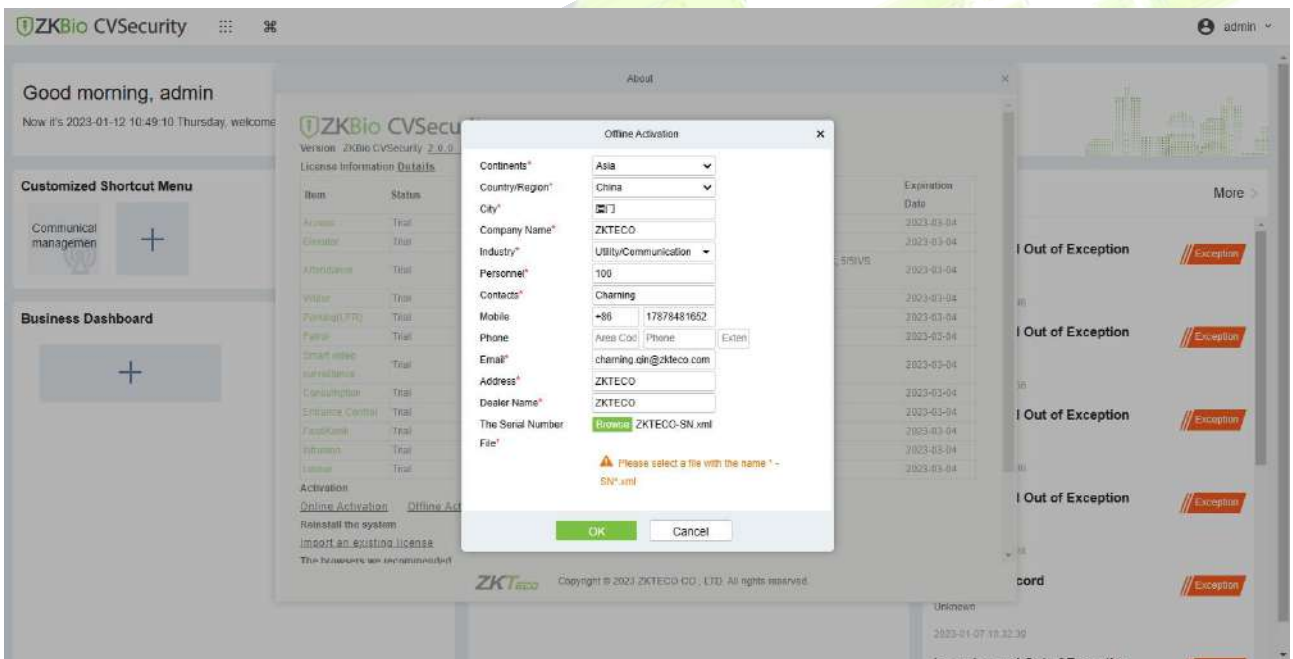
ZKBio CVSecurity

admin

Good morning, admin
Now it's 2023-01-12 10:49:10 Thursday, welcome

Customized Shortcut Menu

Communical managemen

+

Business Dashboard

+

About

ZKBio CVSecu
Version ZKBio CVSecurity 2.0.0
License Information Details

| Item | Status |
|---|---|
| Access | Trial |
| Elevator | Trial |
| Attendance | Trial |
| Visitor | Trial |
| Parking(LPR) | Trial |
| Patrol | Trial |
| Smart video surveillance | Trial |
| Consumption | Trial |
| Entrance Control | Trial |
| FaceKiosk | Trial |
| Intrusion | Trial |
| Locker | Trial |

Activation
Online Activation Offline Ac
Reinstall the system
Import an existing license
The browsers we recommended

Expiration Date
2023-03-04
2023-03-04
2023-03-04
2023-03-04
2023-03-04
2023-03-04
2023-03-04
2023-03-04
2023-03-04
2023-03-04
2023-03-04
2023-03-04

5/5IVS

ZKTeco Copyright © 2023 ZKTECO CO., LTD. All rights reserved.

Offline Activation

Continents* Asia
Country/Region* China
City* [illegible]
Company Name* ZKTECO
Industry* Utility/Communication
Personnel* 100
Contacts* Charming
Mobile +86 17878481652
Phone Area Cod Phone Exten
Email* charming.qin@zkteco.com
Address* ZKTECO
Dealer Name* ZKTECO
The Serial Number File* Browse ZKTECO-SN.xml

Please select a file with the name "-SN".xml

OK Cancel

More

l Out of Exception Exception
l Out of Exception Exception
l Out of Exception Exception
l Out of Exception Exception
cord Exception
Unknown
2023-01-07 10:32:30